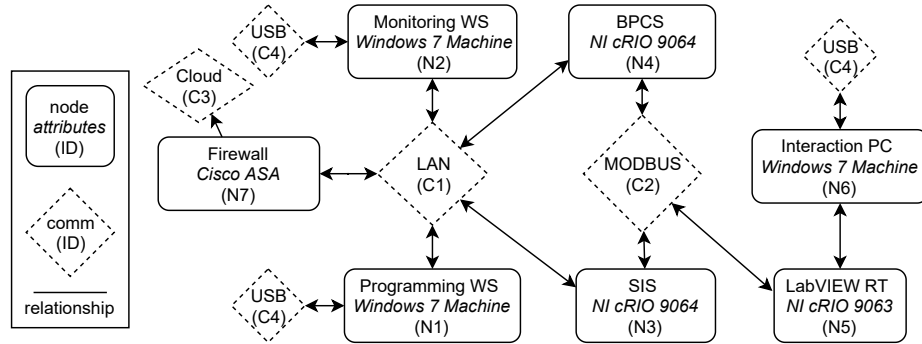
node
attributes
(ID)

comm
(ID)

relationship

USB
(C4)

Monitoring WS
Windows 7 Machine
(N2)

BPCS
NI cRIO 9064
(N4)

USB
(C4)

Cloud
(C3)

Firewall
Cisco ASA
(N7)

LAN
(C1)

MODBUS
(C2)

Interaction PC
Windows 7 Machine
(N6)

USB
(C4)

Programming WS
Windows 7 Machine
(N1)

SIS
NI cRIO 9064
(N3)

LabVIEW RT
NI cRIO 9063
(N5)